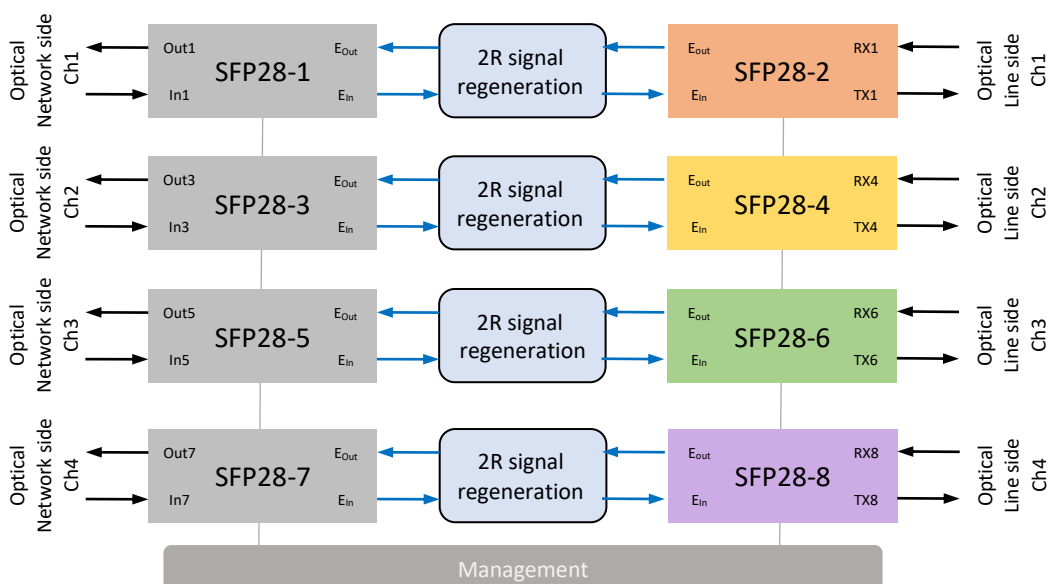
Optical Network side Ch1

Out1
In1
SFP28-1
$E_{Out}$
$E_{In}$

2R signal regeneration

$E_{out}$
$E_{In}$
SFP28-2
RX1
TX1

Optical Line side Ch1

Optical Network side Ch2

Out3
In3
SFP28-3
$E_{Out}$
$E_{In}$

2R signal regeneration

$E_{out}$
$E_{In}$
SFP28-4
RX4
TX4

Optical Line side Ch2

Optical Network side Ch3

Out5
In5
SFP28-5
$E_{Out}$
$E_{In}$

2R signal regeneration

$E_{out}$
$E_{In}$
SFP28-6
RX6
TX6

Optical Line side Ch3

Optical Network side Ch4

Out7
In7
SFP28-7
$E_{Out}$
$E_{In}$

2R signal regeneration

$E_{out}$
$E_{In}$
SFP28-8
RX8
TX8

Optical Line side Ch4

Management